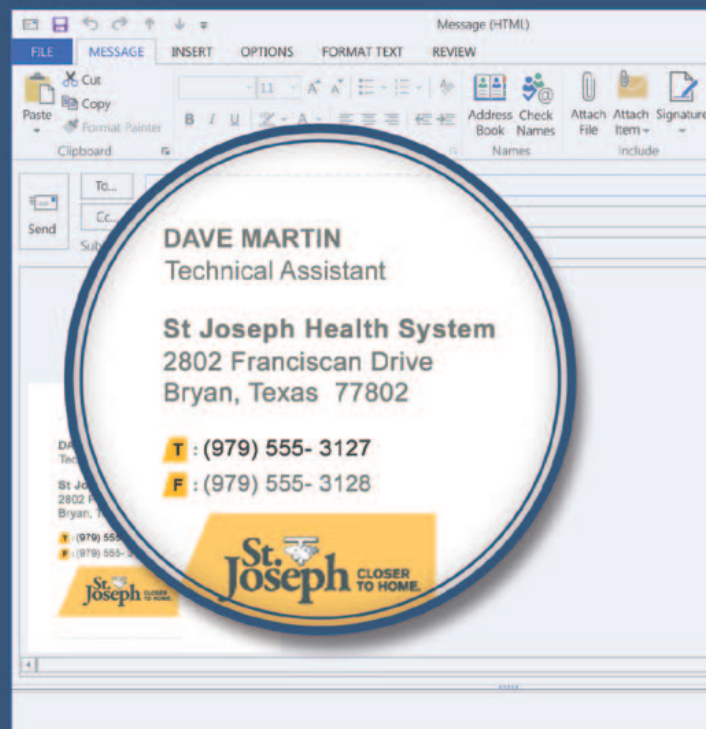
Message (HTML)

FILE MESSAGE INSERT OPTIONS FORMAT TEXT REVIEW

Paste Cut Copy Format Painter Clipboard

11

B I U

Address Book Check Names Names

Attach File Attach Item Signature Include

Send To... Cc... Sub

DAVE MARTIN
Technical Assistant

St Joseph Health System
2802 Franciscan Drive
Bryan, Texas 77802

T : (979) 555- 3127
F : (979) 555- 3128

St. Joseph CLOSER TO HOME.

DA
Tec

St Jo
2802 F
Bryan, T

T : (979) 555
F : (979) 555-

St. Joseph CLOSER TO HOME.